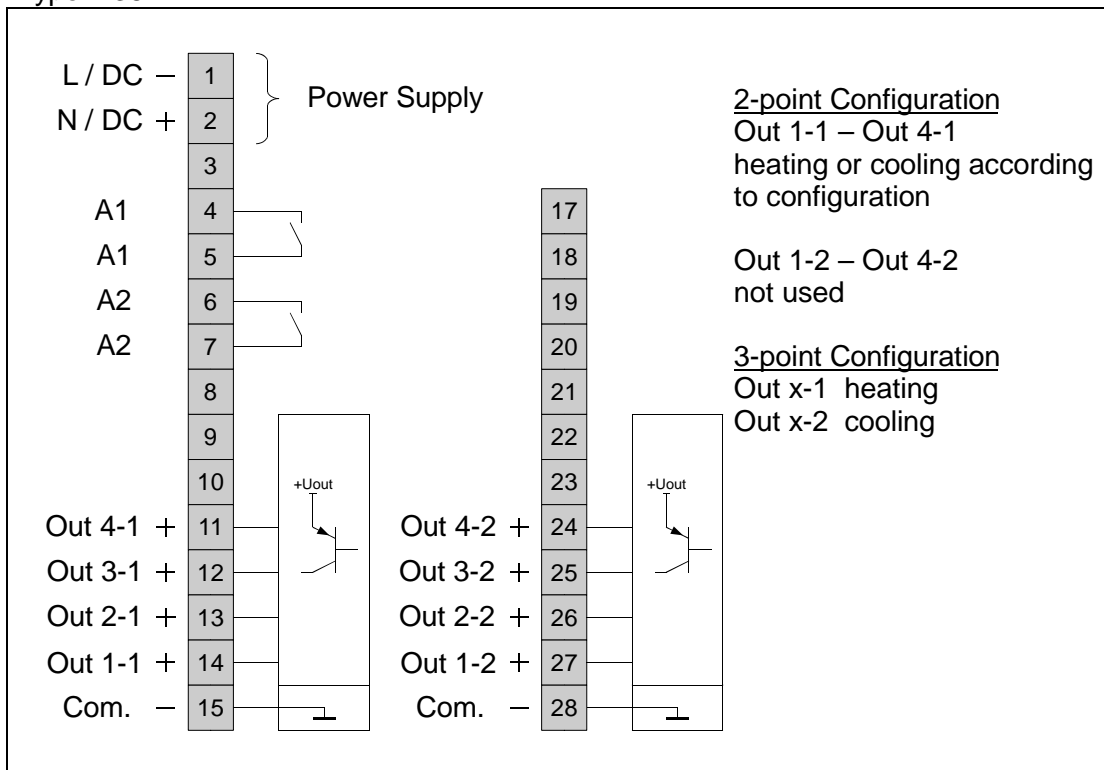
L / DC –
N / DC +
1
2
3
Power Supply
A1
A1
A2
A2
4
5
6
7
8
9
10
+Uout
Out 4-1 +
Out 3-1 +
Out 2-1 +
Out 1-1 +
Com. –
11
12
13
14
15

17
18
19
20
21
22
23
+Uout
Out 4-2 +
Out 3-2 +
Out 2-2 +
Out 1-2 +
Com. –
24
25
26
27
28

2-point Configuration
Out 1-1 – Out 4-1
heating or cooling according to configuration

Out 1-2 – Out 4-2
not used

3-point Configuration
Out x-1 heating
Out x-2 cooling